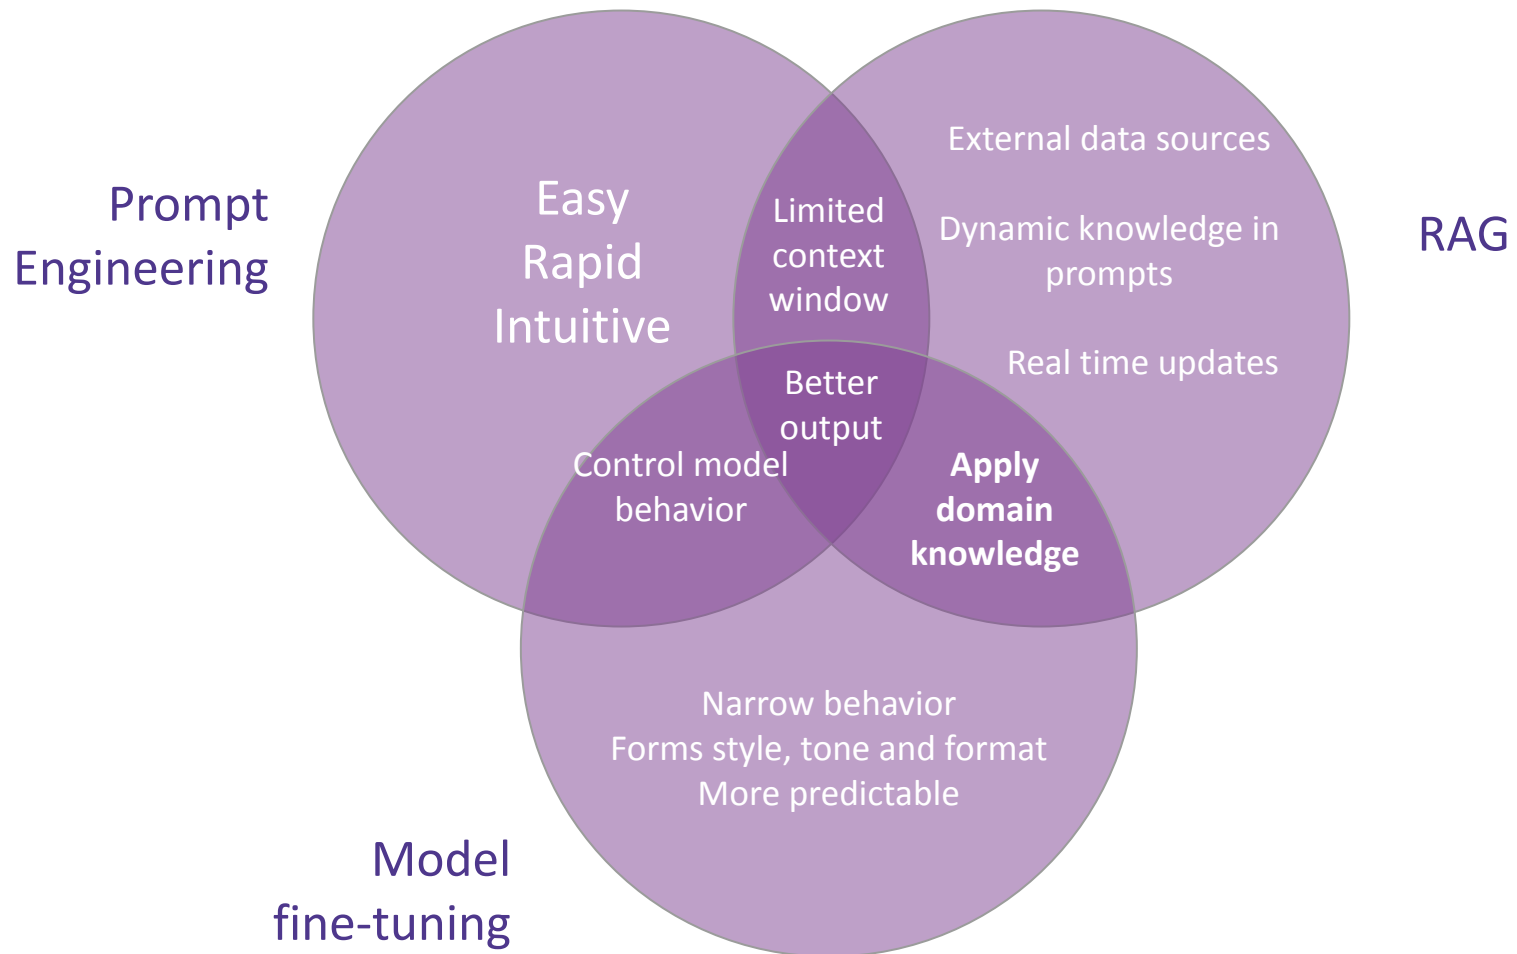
Prompt Engineering

Easy
Rapid
Intuitive

Limited context window

External data sources

Dynamic knowledge in prompts

Real time updates

RAG

Better output

Control model behavior

Apply domain knowledge

Narrow behavior
Forms style, tone and format
More predictable

Model fine-tuning